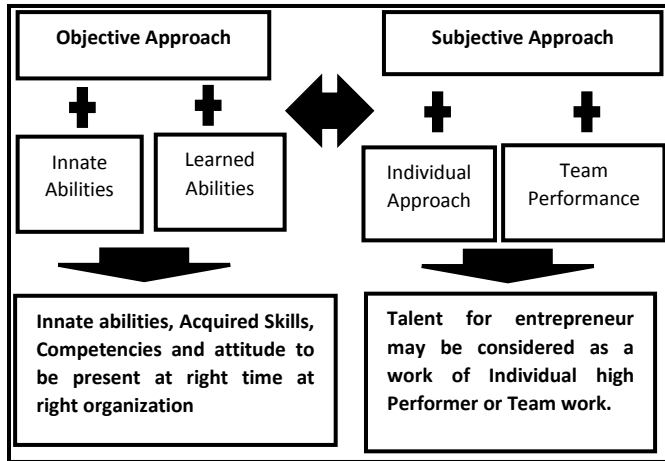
Objective Approach

Subjective Approach

Innate Abilities

Learned Abilities

Individual Approach

Team Performance

Innate abilities, Acquired Skills, Competencies and attitude to be present at right time at right organization

Talent for entrepreneur may be considered as a work of Individual high Performer or Team work.